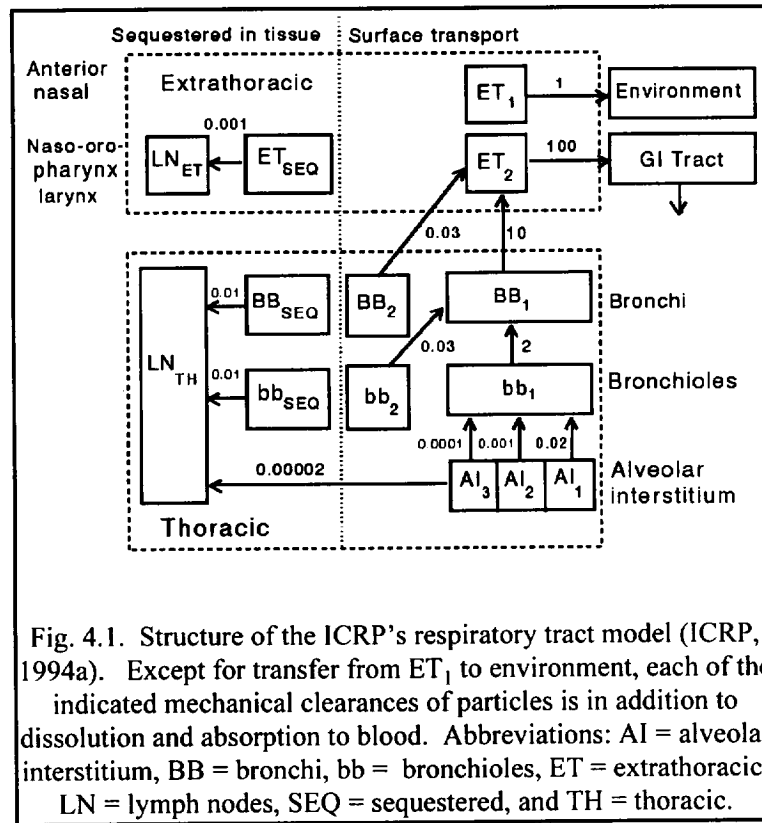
Sequestered in tissue

Surface transport

Anterior nasal

Extrathoracic

$ET_1$

1

Environment

Naso-oro-pharynx larynx

0.001

$LN_{ET}$

$ET_{SEQ}$

$ET_2$

100

GI Tract

0.03

10

$LN_{TH}$

0.01

$BB_{SEQ}$

$BB_2$

$BB_1$

Bronchi

0.03

2

0.01

$bb_{SEQ}$

$bb_2$

$bb_1$

Bronchioles

0.0001

0.001

0.02

0.00002

$AI_3$

$AI_2$

$AI_1$

Alveolar interstitium

Thoracic

Fig. 4.1. Structure of the ICRP's respiratory tract model (ICRP, 1994a). Except for transfer from $ET_1$ to environment, each of the indicated mechanical clearances of particles is in addition to dissolution and absorption to blood. Abbreviations: AI = alveola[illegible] interstitium, BB = bronchi, bb = bronchioles, ET = extrathoracic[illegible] LN = lymph nodes, SEQ = sequestered, and TH = thoracic.